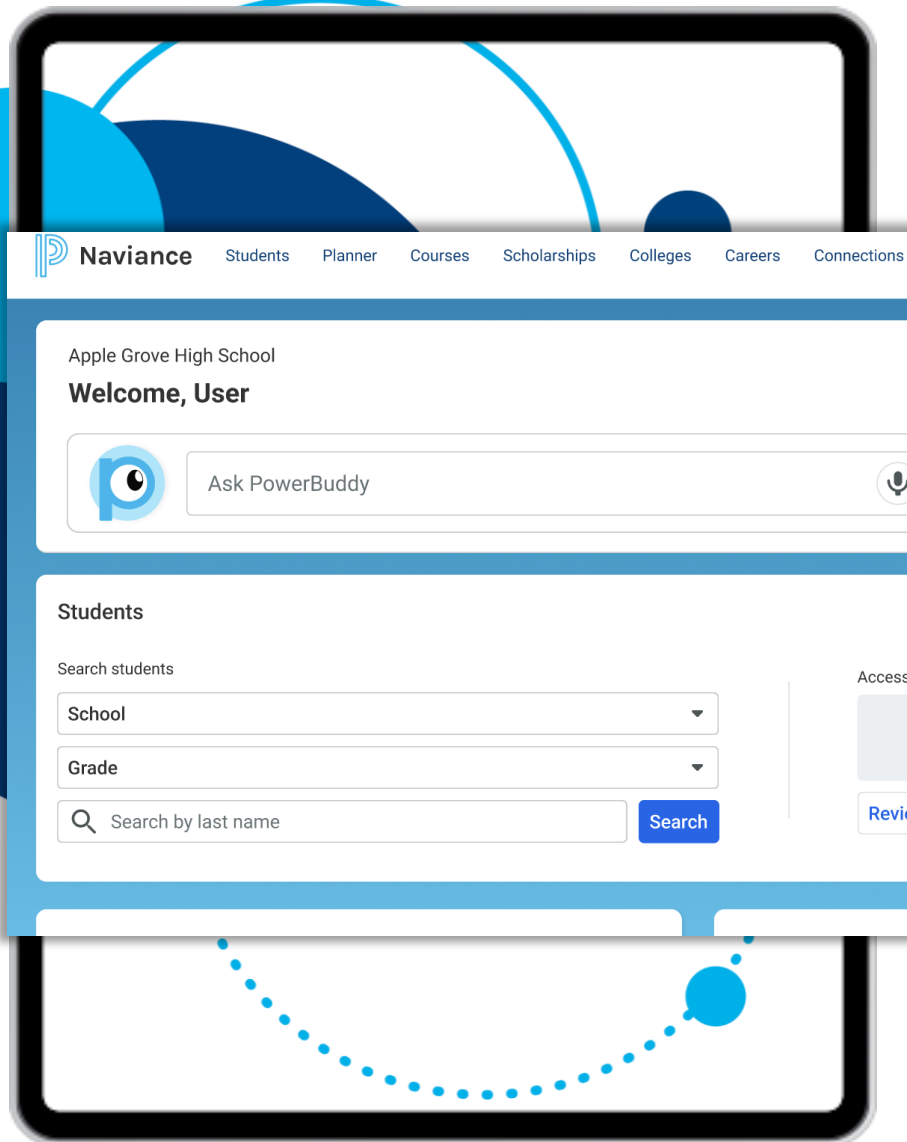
Naviance Students Planner Courses Scholarships Colleges Careers Connections

Apple Grove High School

Welcome, User

Ask PowerBuddy

Students

Search students

School

Grade

Search by last name

Search

Access

Revi